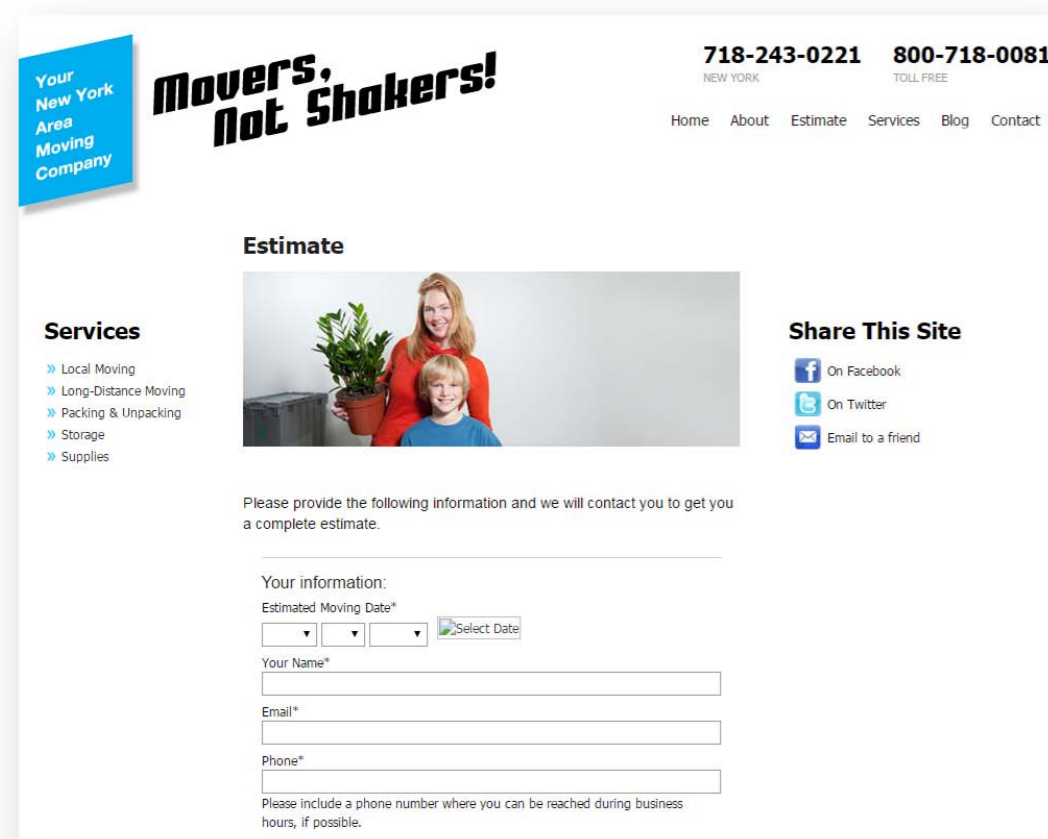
Your New York Area Moving Company

Movers, Not Shakers!

718-243-0221
NEW YORK

800-718-0081
TOLL FREE

Home About Estimate Services Blog Contact

Estimate

Services

» Local Moving
» Long-Distance Moving
» Packing & Unpacking
» Storage
» Supplies

Share This Site

On Facebook
On Twitter
Email to a friend

Please provide the following information and we will contact you to get you a complete estimate.

Your information:

Estimated Moving Date*

Select Date

Your Name*

Email*

Phone*

Please include a phone number where you can be reached during business hours, if possible.